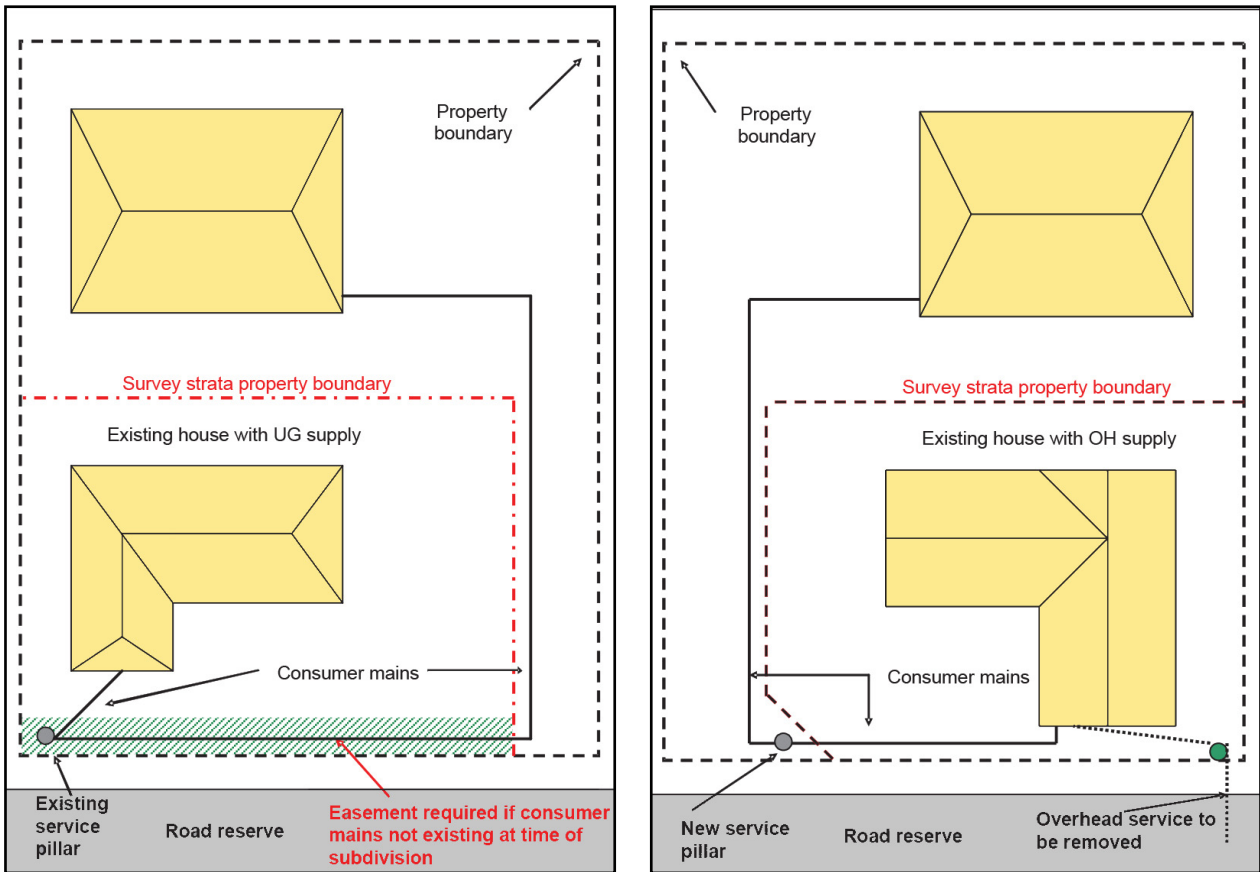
Property boundary

Survey strata property boundary

Existing house with UG supply

Consumer mains

Existing service pillar

Road reserve

Easement required if consumer mains not existing at time of subdivision

Property boundary

Survey strata property boundary

Existing house with OH supply

Consumer mains

New service pillar

Road reserve

Overhead service to be removed